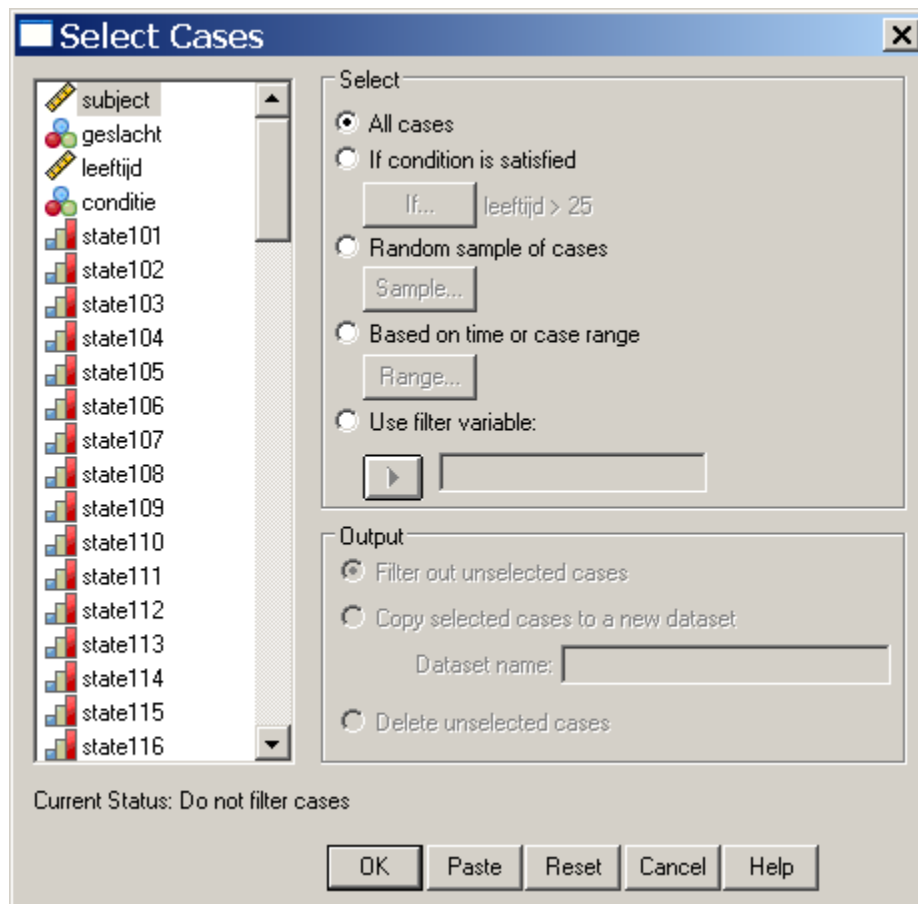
Select Cases

subject
geslacht
leeftijd
conditie
state101
state102
state103
state104
state105
state106
state107
state108
state109
state110
state111
state112
state113
state114
state115
state116

Select
All cases
If condition is satisfied
If...
leeftijd > 25
Random sample of cases
Sample...
Based on time or case range
Range...
Use filter variable:

Output
Filter out unselected cases
Copy selected cases to a new dataset
Dataset name:
Delete unselected cases

Current Status: Do not filter cases

OK
Paste
Reset
Cancel
Help